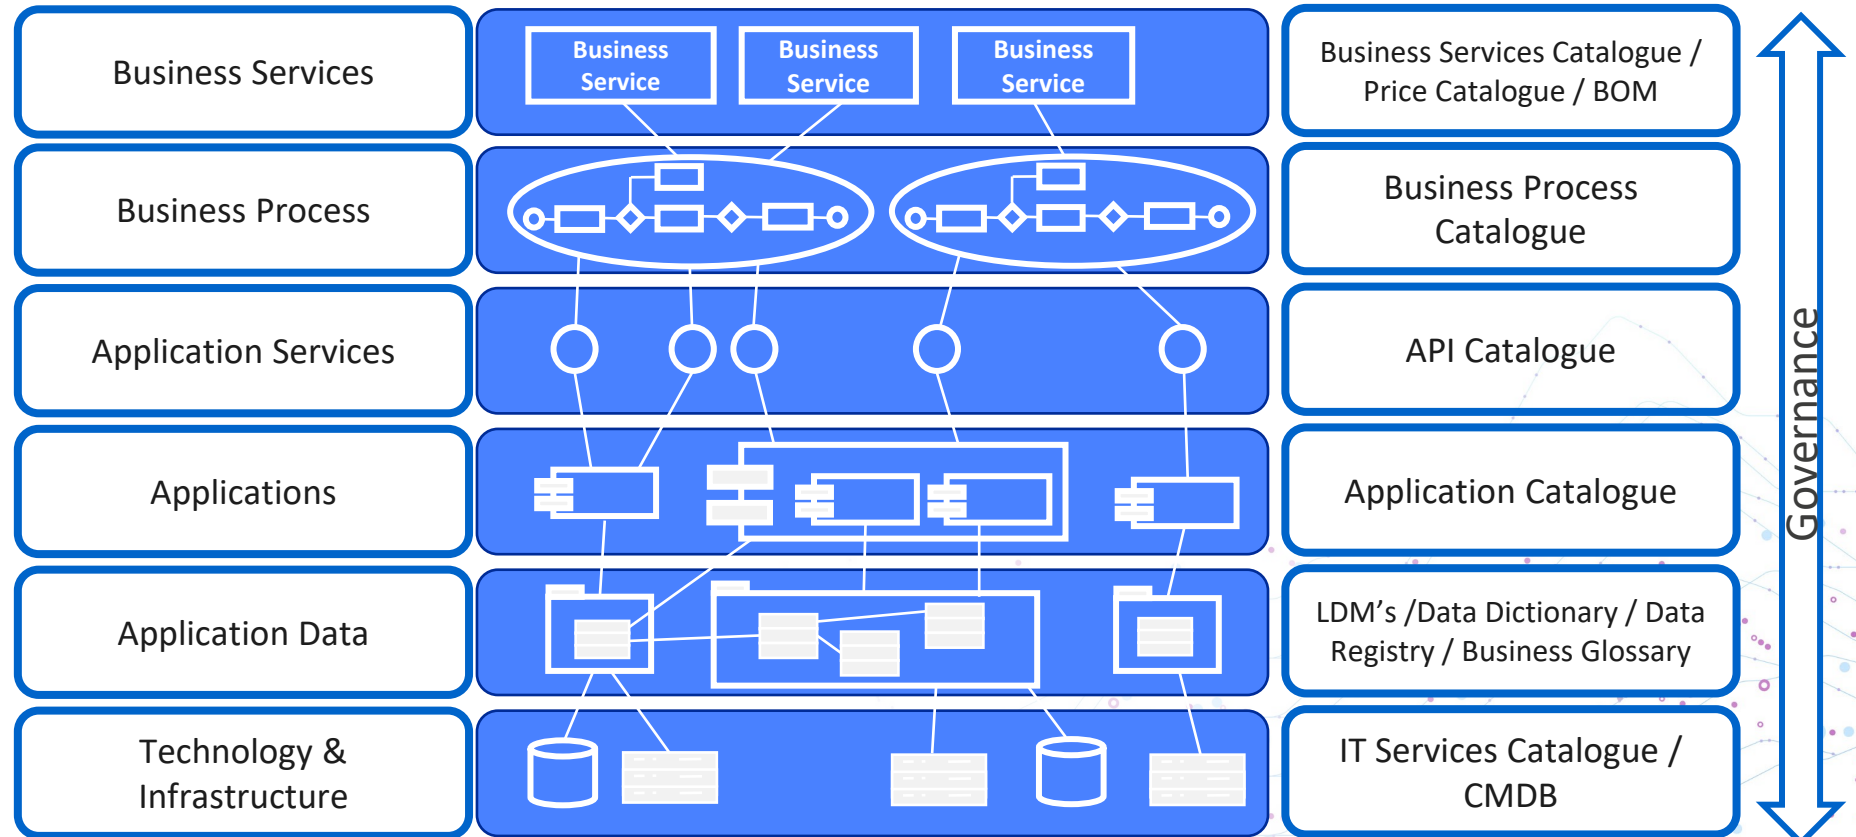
Business Services

Business Service

Business Service

Business Service

Business Services Catalogue / Price Catalogue / BOM

Business Process

Business Process Catalogue

Application Services

API Catalogue

Applications

Application Catalogue

Application Data

LDM's /Data Dictionary / Data Registry / Business Glossary

Technology & Infrastructure

IT Services Catalogue / CMDB

Governance